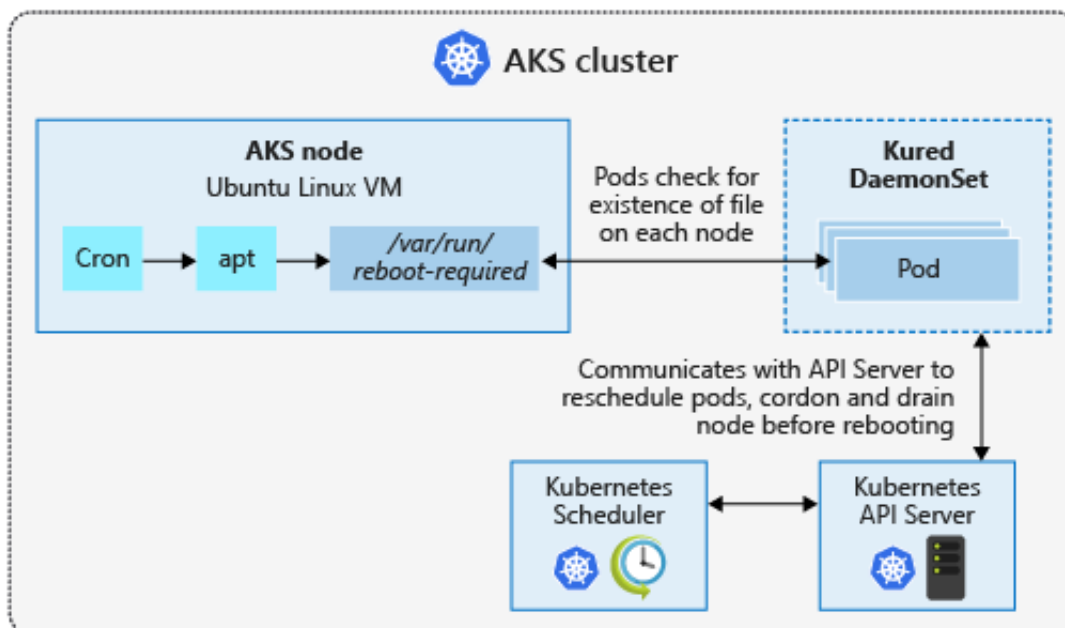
AKS cluster

AKS node
Ubuntu Linux VM

Cron

apt

/var/run/
reboot-required

Pods check for existence of file on each node

Kured
DaemonSet

Pod

Communicates with API Server to reschedule pods, cordon and drain node before rebooting

Kubernetes
Scheduler

Kubernetes
API Server